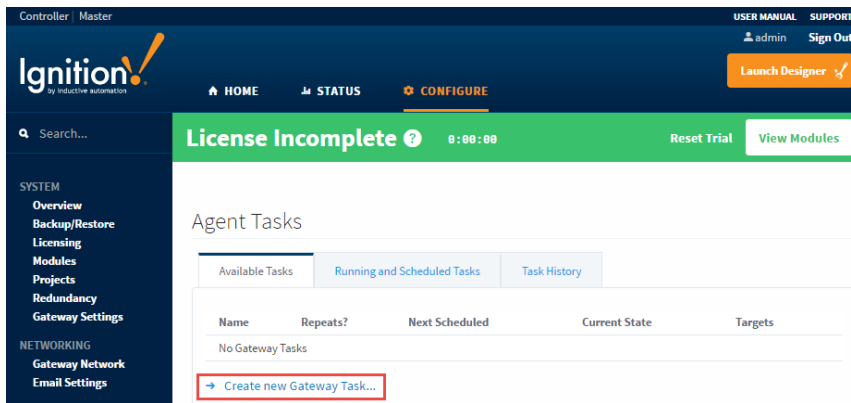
Controller | Master

USER MANUAL SUPPORT

admin Sign Out

Ignition!
by inductive automation

HOME STATUS CONFIGURE

Launch Designer

Search...

License Incomplete ? 0:00:00

Reset Trial View Modules

SYSTEM
Overview
Backup/Restore
Licensing
Modules
Projects
Redundancy
Gateway Settings

NETWORKING
Gateway Network
Email Settings

Agent Tasks

Available Tasks | Running and Scheduled Tasks | Task History

| Name | Repeats? | Next Scheduled | Current State | Targets |
|---|---|---|---|---|
| No Gateway Tasks | | | | |

→ Create new Gateway Task...